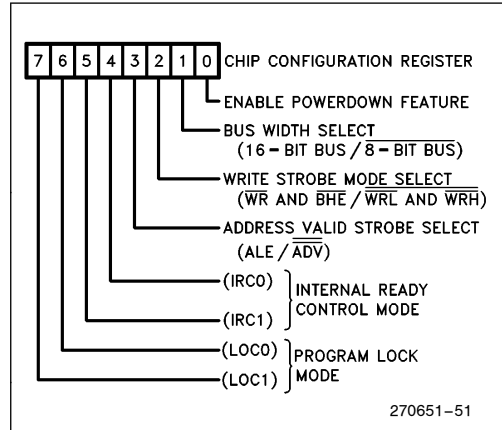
7 6 5 4 3 2 1 0 CHIP CONFIGURATION REGISTER

ENABLE POWERDOWN FEATURE

BUS WIDTH SELECT
(16 – BIT BUS / $\overline{8 - \text{BIT BUS}}$)

WRITE STROBE MODE SELECT
($\overline{WR}$ AND $\overline{BHE}$ / $\overline{WRL}$ AND $\overline{WRH}$)

ADDRESS VALID STROBE SELECT
(ALE / $\overline{ADV}$)

(IRC0)
(IRC1)
INTERNAL READY CONTROL MODE

(LOC0)
(LOC1)
PROGRAM LOCK MODE

270651–51